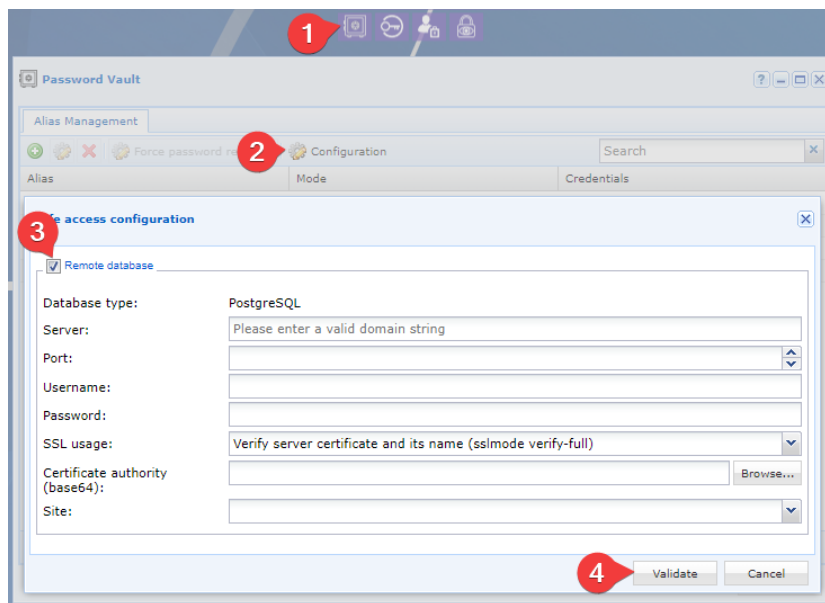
1

Password Vault

Alias Management

Force password re

2 Configuration

Search

Alias | Mode | Credentials

3

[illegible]e access configuration

Remote database

Database type: PostgreSQL

Server: Please enter a valid domain string

Port:

Username:

Password:

SSL usage: Verify server certificate and its name (sslmode verify-full)

Certificate authority (base64): Browse...

Site:

4 Validate Cancel